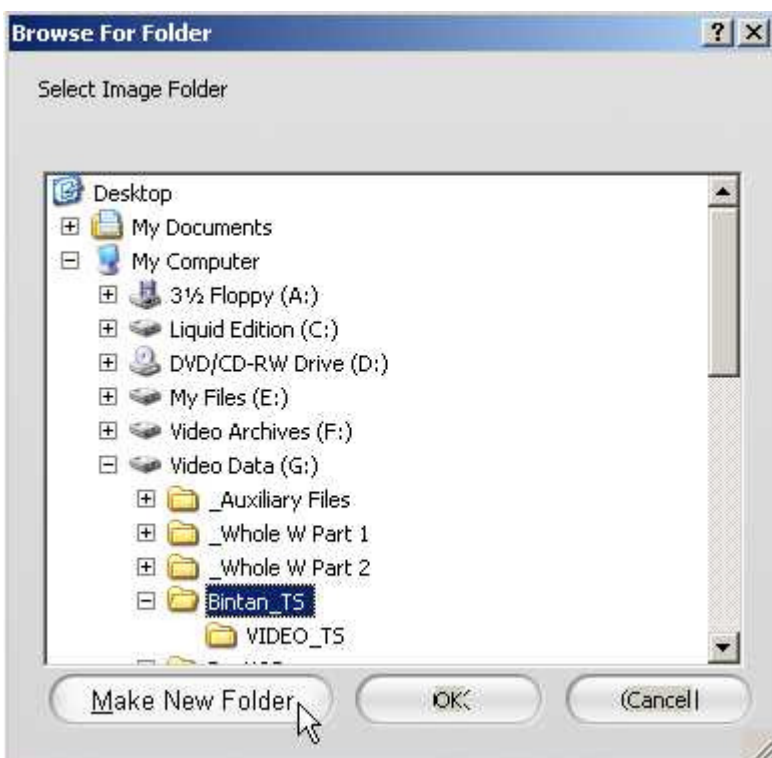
Browse For Folder

? X

Select Image Folder

Desktop
My Documents
My Computer
3½ Floppy (A:)
Liquid Edition (C:)
DVD/CD-RW Drive (D:)
My Files (E:)
Video Archives (F:)
Video Data (G:)
_Auxiliary Files
_Whole W Part 1
_Whole W Part 2
Bintan_TS
VIDEO_TS

Make New Folder

OK

Cancel